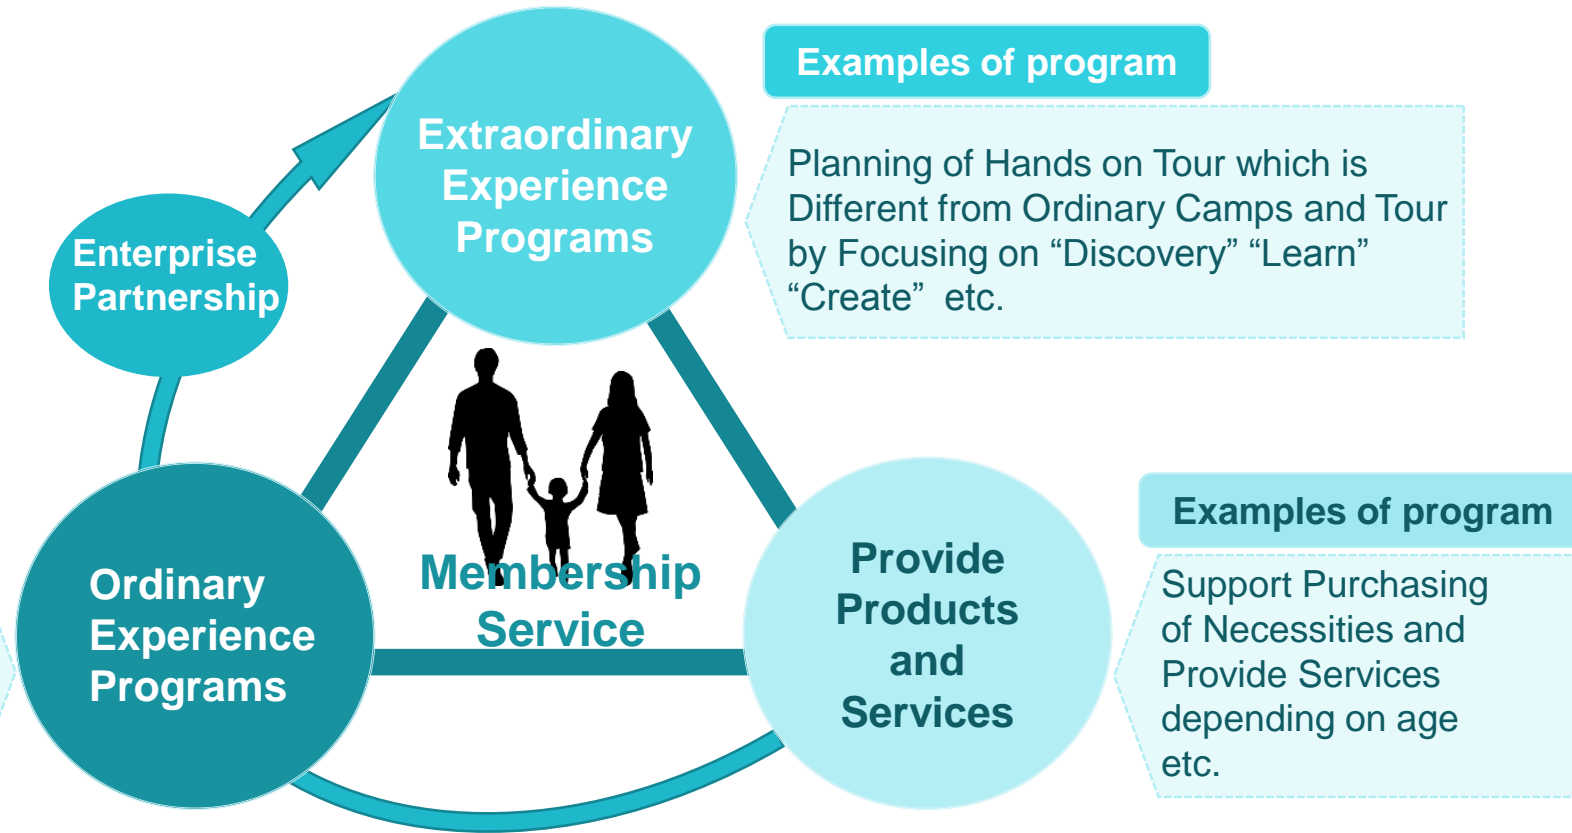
Extraordinary Experience Programs

Examples of program

Planning of Hands on Tour which is Different from Ordinary Camps and Tour by Focusing on “Discovery” “Learn” “Create” etc.

Enterprise Partnership

Membership Service

Ordinary Experience Programs

Provide Products and Services

Examples of program

Support Purchasing of Necessities and Provide Services depending on age etc.